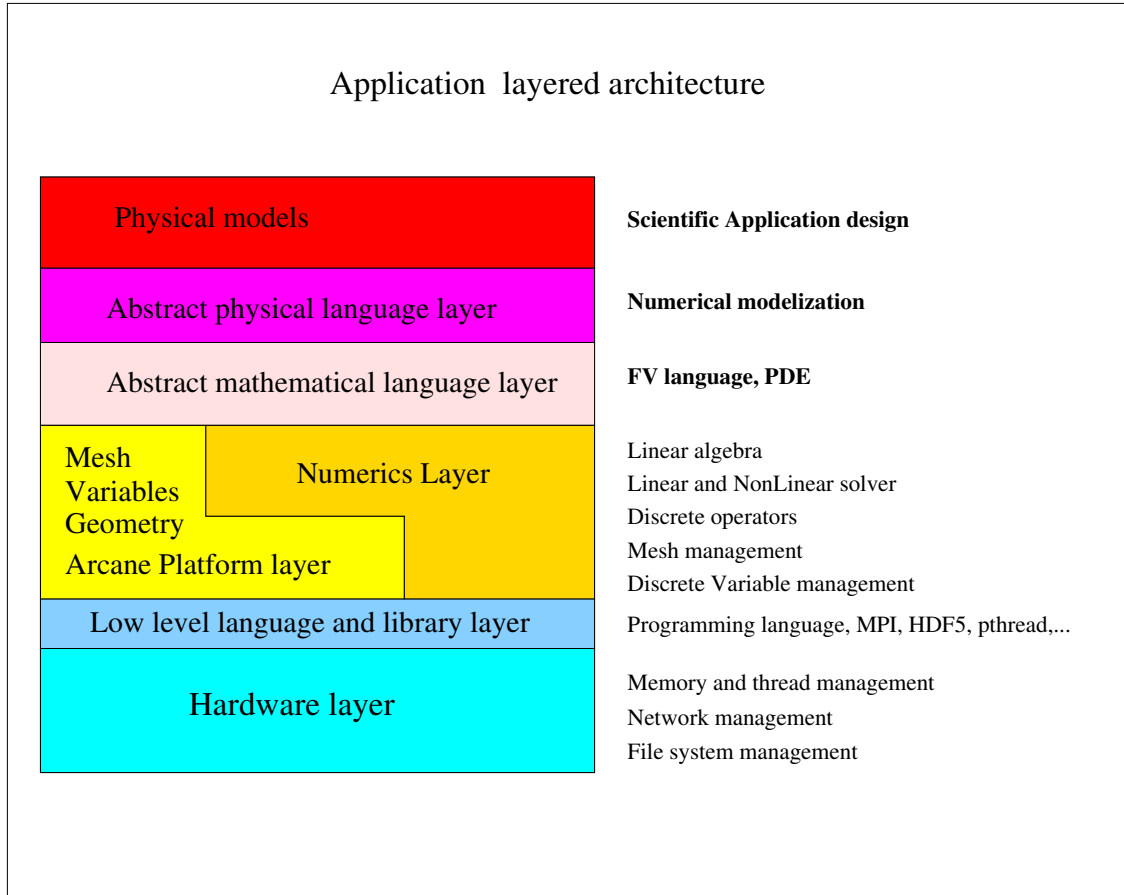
Application layered architecture

Physical models

Scientific Application design

Abstract physical language layer

Numerical modelization

Abstract mathematical language layer

FV language, PDE

Mesh
Variables
Geometry

Numerics Layer

Arcane Platform layer

Linear algebra
Linear and NonLinear solver
Discrete operators
Mesh management
Discrete Variable management

Low level language and library layer

Programming language, MPI, HDF5, pthread,...

Hardware layer

Memory and thread management
Network management
File system management